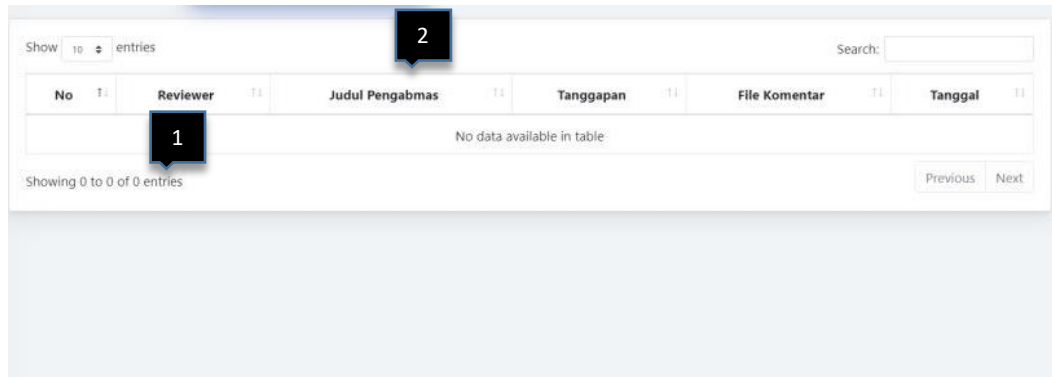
Show 10 entries

2

Search:

| No | Reviewer | Judul Pengabmas | Tanggapan | File Komentar | Tanggal |
|---|---|---|---|---|---|
| No data available in table | | | | | |

1

Showing 0 to 0 of 0 entries

Previous Next